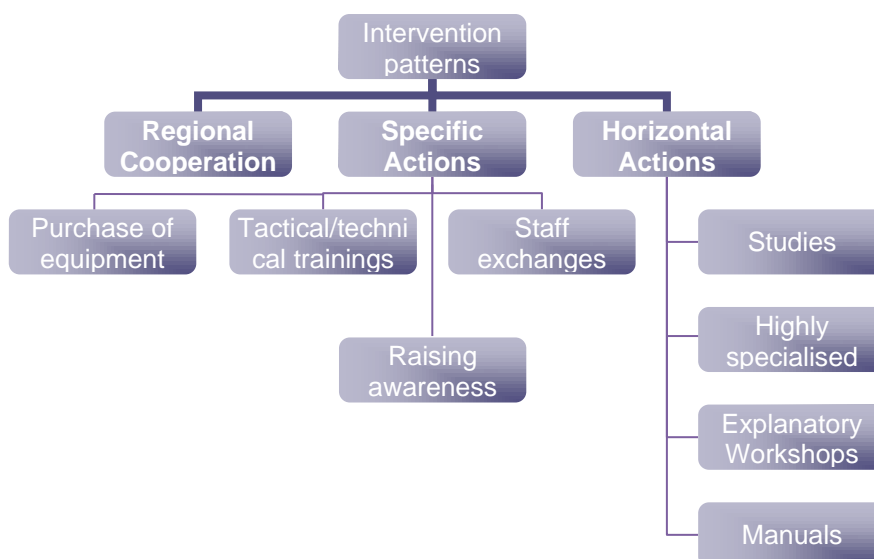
Intervention patterns

Regional Cooperation

Specific Actions

Horizontal Actions

Purchase of equipment

Tactical/technical trainings

Staff exchanges

Raising awareness

Studies

Highly specialised

Explanatory Workshops

Manuals